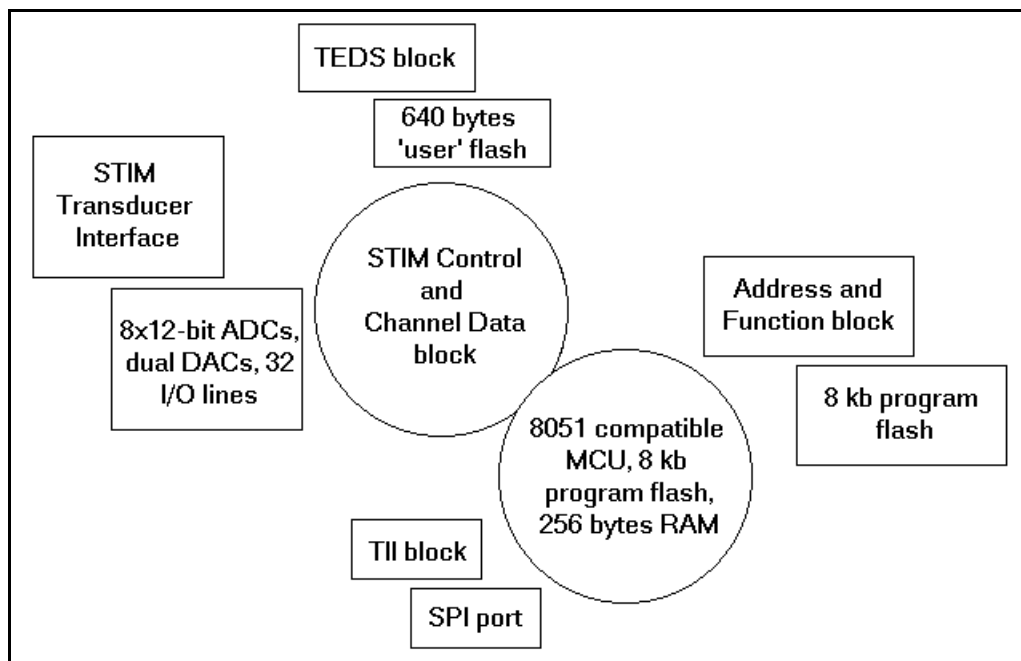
TEDS block

640 bytes 'user' flash

STIM Transducer Interface

8x12-bit ADCs, dual DACs, 32 I/O lines

STIM Control and Channel Data block

Address and Function block

8 kb program flash

8051 compatible MCU, 8 kb program flash, 256 bytes RAM

TII block

SPI port